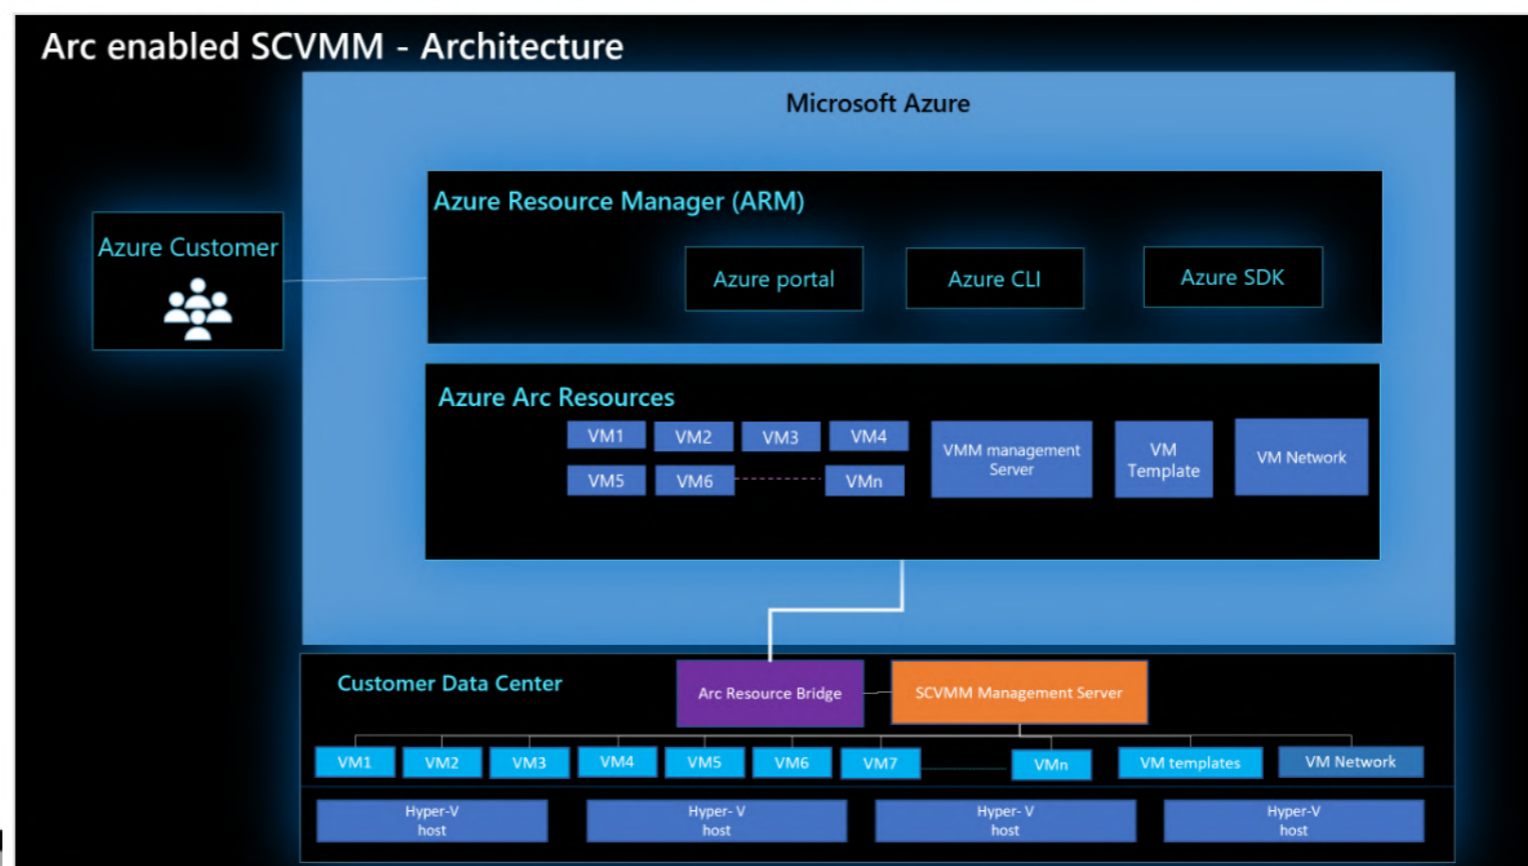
Arc enabled SCVMM - Architecture

Microsoft Azure

Azure Customer

Azure Resource Manager (ARM)

Azure portal

Azure CLI

Azure SDK

Azure Arc Resources

VM1 VM2 VM3 VM4

VM5 VM6 VMn

VMM management Server

VM Template

VM Network

Customer Data Center

Arc Resource Bridge

SCVMM Management Server

VM1 VM2 VM3 VM4 VM5 VM6 VM7 VMn

VM templates

VM Network

Hyper-V host

Hyper- V host

Hyper- V host

Hyper-V host